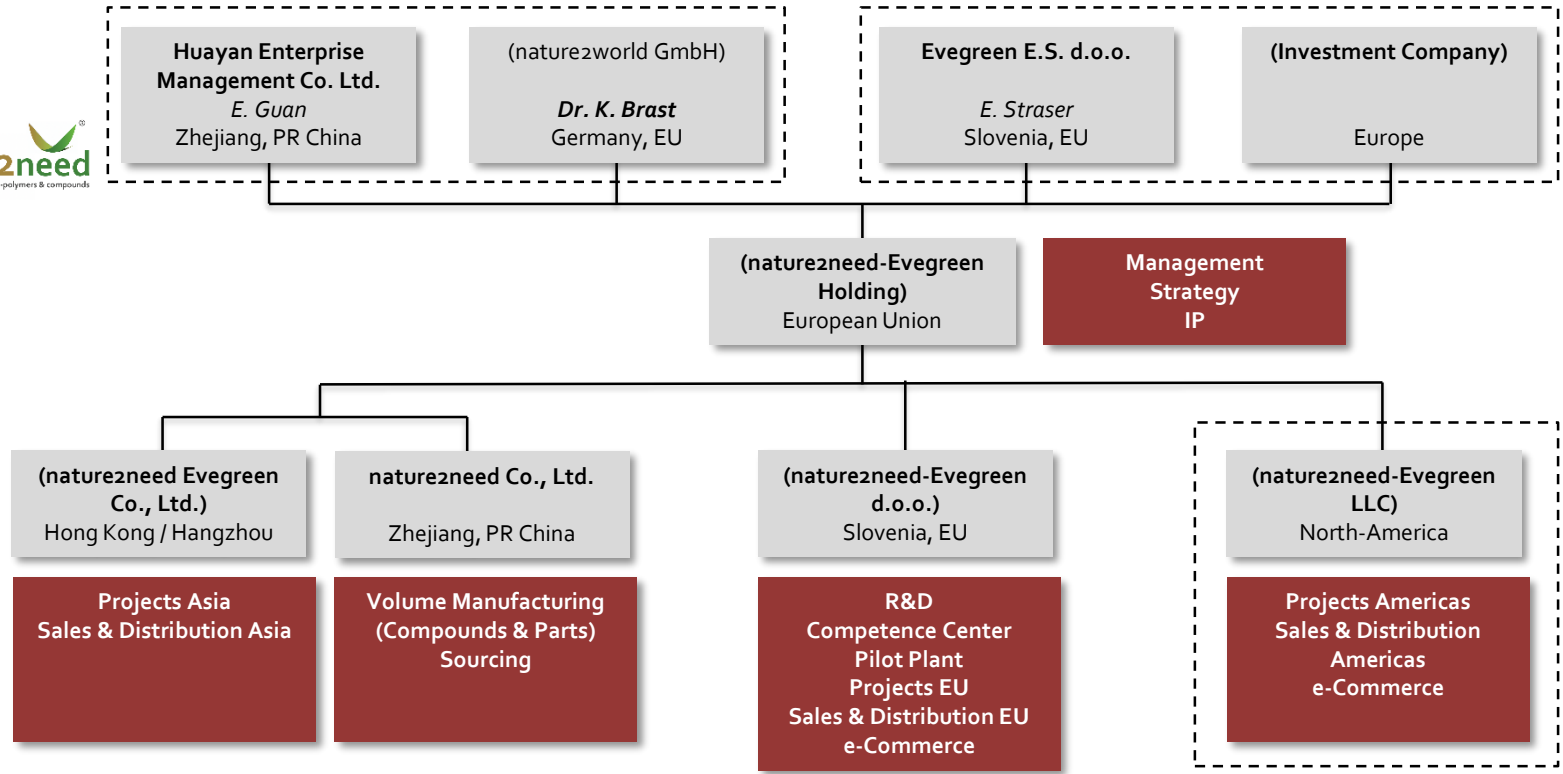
2need
-polymers & compounds

Huayan Enterprise Management Co. Ltd.
*E. Guan*
Zhejiang, PR China

(nature2world GmbH)
***Dr. K. Brast***
Germany, EU

Evegreen E.S. d.o.o.
*E. Straser*
Slovenia, EU

(Investment Company)
Europe

(nature2need-Evegreen Holding)
European Union

Management
Strategy
IP

(nature2need Evegreen Co., Ltd.)
Hong Kong / Hangzhou

nature2need Co., Ltd.
Zhejiang, PR China

(nature2need-Evegreen d.o.o.)
Slovenia, EU

(nature2need-Evegreen LLC)
North-America

Projects Asia
Sales & Distribution Asia

Volume Manufacturing
(Compounds & Parts)
Sourcing

R&D
Competence Center
Pilot Plant
Projects EU
Sales & Distribution EU
e-Commerce

Projects Americas
Sales & Distribution Americas
e-Commerce